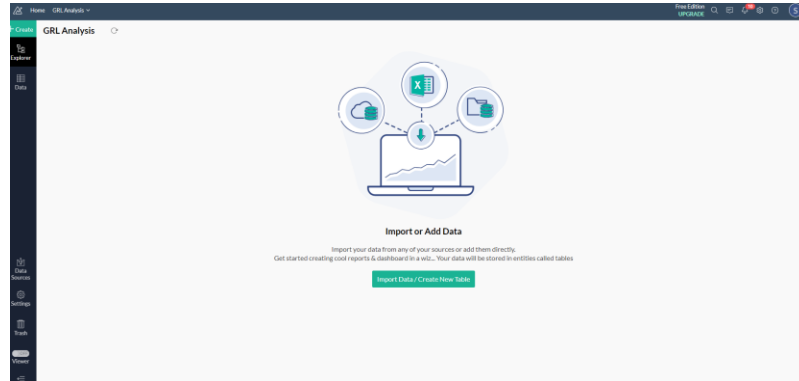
Home GRL Analysis

Free Edition
UPGRADE

S

Create

Explorer

Data

GRL Analysis

Import or Add Data

Import your data from any of your sources or add them directly.
Get started creating cool reports & dashboard in a wiz... Your data will be stored in entities called tables

Import Data / Create New Table

Data Sources

Settings

Trash

Viewer